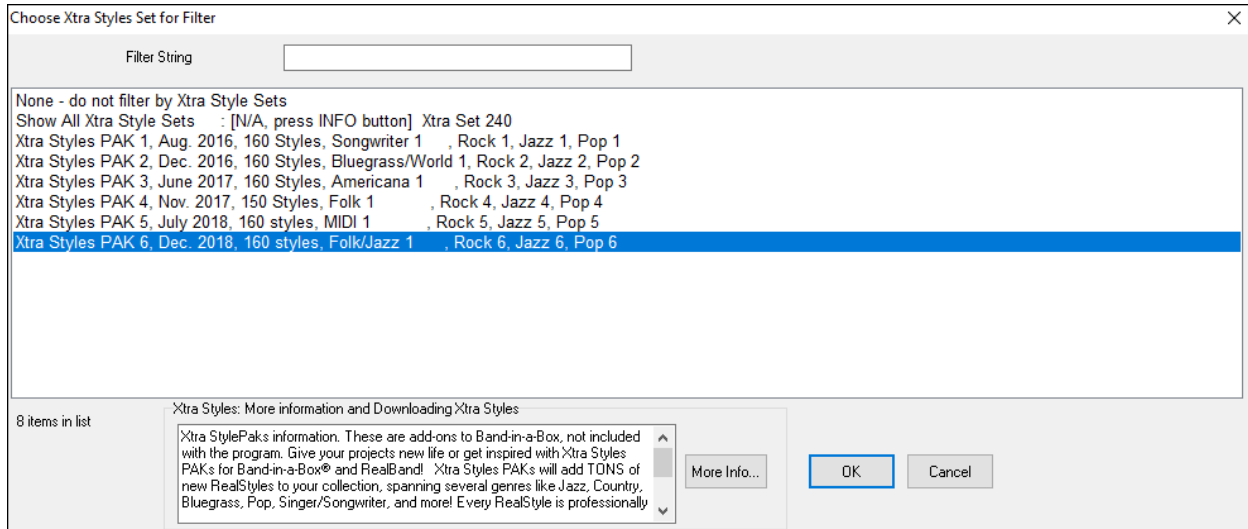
Choose Xtra Styles Set for Filter

Filter String

None - do not filter by Xtra Style Sets
Show All Xtra Style Sets : [N/A, press INFO button] Xtra Set 240
Xtra Styles PAK 1, Aug. 2016, 160 Styles, Songwriter 1 , Rock 1, Jazz 1, Pop 1
Xtra Styles PAK 2, Dec. 2016, 160 Styles, Bluegrass/World 1, Rock 2, Jazz 2, Pop 2
Xtra Styles PAK 3, June 2017, 160 Styles, Americana 1 , Rock 3, Jazz 3, Pop 3
Xtra Styles PAK 4, Nov. 2017, 150 Styles, Folk 1 , Rock 4, Jazz 4, Pop 4
Xtra Styles PAK 5, July 2018, 160 styles, MIDI 1 , Rock 5, Jazz 5, Pop 5
Xtra Styles PAK 6, Dec. 2018, 160 styles, Folk/Jazz 1 , Rock 6, Jazz 6, Pop 6

8 items in list

Xtra Styles: More information and Downloading Xtra Styles

Xtra StylePaks information. These are add-ons to Band-in-a-Box, not included with the program. Give your projects new life or get inspired with Xtra Styles PAKs for Band-in-a-Box® and RealBand! Xtra Styles PAKs will add TONS of new RealStyles to your collection, spanning several genres like Jazz, Country, Bluegrass, Pop, Singer/Songwriter, and more! Every RealStyle is professionally

More Info...

OK

Cancel